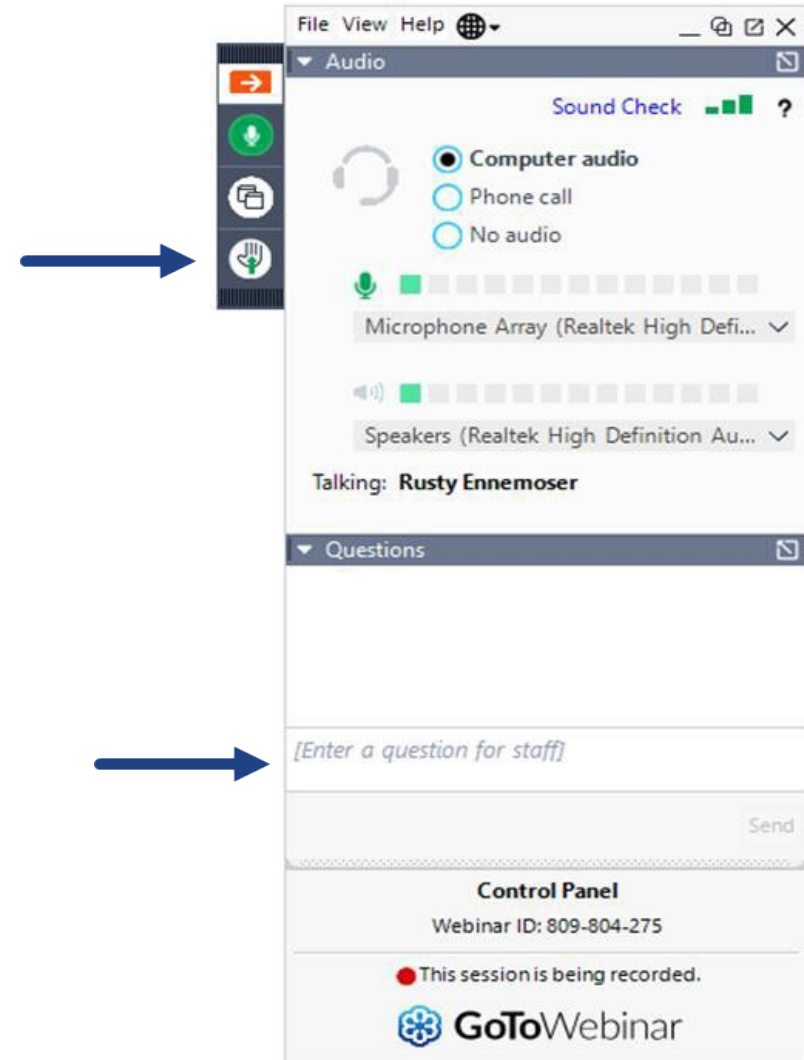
File View Help

Audio

Sound Check ?

Computer audio
Phone call
No audio

Microphone Array (Realtek High Defi...

Speakers (Realtek High Definition Au...

Talking: Rusty Ennemoser

Questions

[Enter a question for staff]

Send

Control Panel
Webinar ID: 809-804-275

This session is being recorded.

GoToWebinar